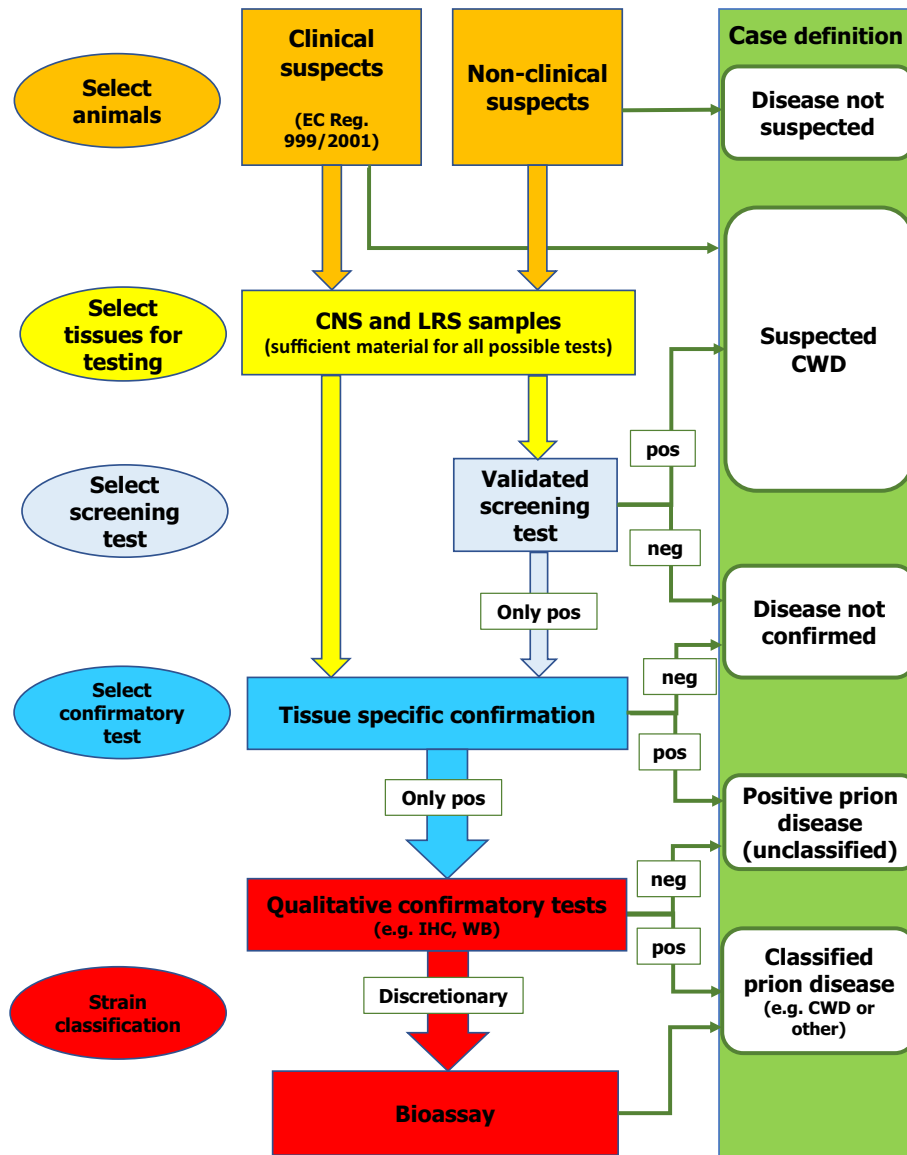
Select animals

Clinical suspects

(EC Reg. 999/2001)

Non-clinical suspects

Case definition

Disease not suspected

Select tissues for testing

CNS and LRS samples
(sufficient material for all possible tests)

Suspected CWD

pos

Select screening test

Validated screening test

neg

Only pos

Disease not confirmed

neg

Select confirmatory test

Tissue specific confirmation

pos

Only pos

Positive prion disease (unclassified)

neg

Qualitative confirmatory tests
(e.g. IHC, WB)

pos

Classified prion disease
(e.g. CWD or other)

Strain classification

Discretionary

Bioassay